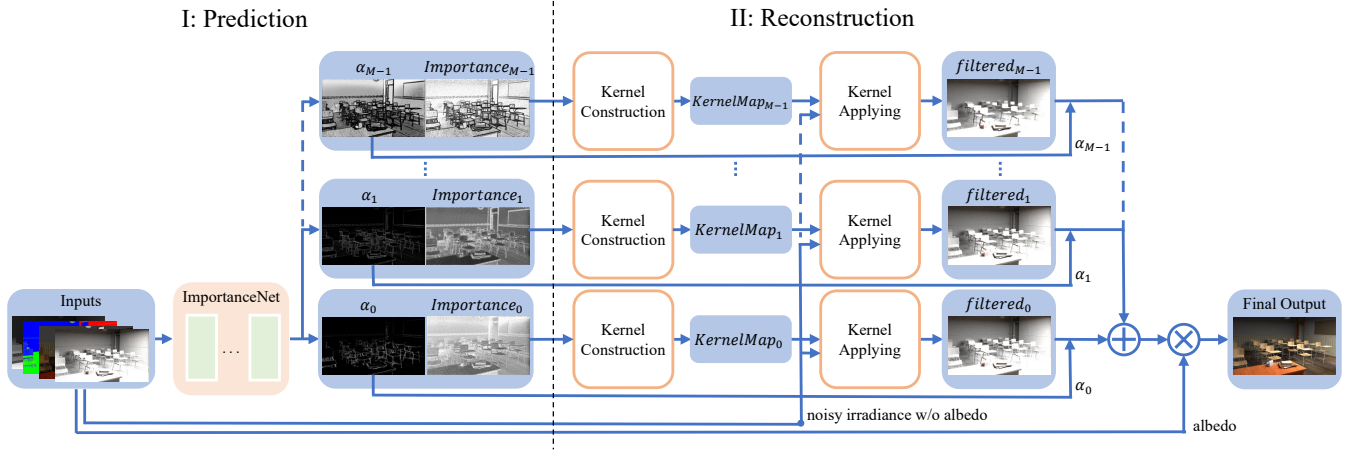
I: Prediction

II: Reconstruction

$\alpha_{M-1}$ $Importance_{M-1}$

Kernel Construction

$KernelMap_{M-1}$

Kernel Applying

$filtered_{M-1}$

$\alpha_{M-1}$

$\alpha_1$ $Importance_1$

Kernel Construction

$KernelMap_1$

Kernel Applying

$filtered_1$

$\alpha_1$

Inputs

ImportanceNet

...

$\alpha_0$ $Importance_0$

Kernel Construction

$KernelMap_0$

Kernel Applying

$filtered_0$

$\alpha_0$

Final Output

noisy irradiance w/o albedo

albedo